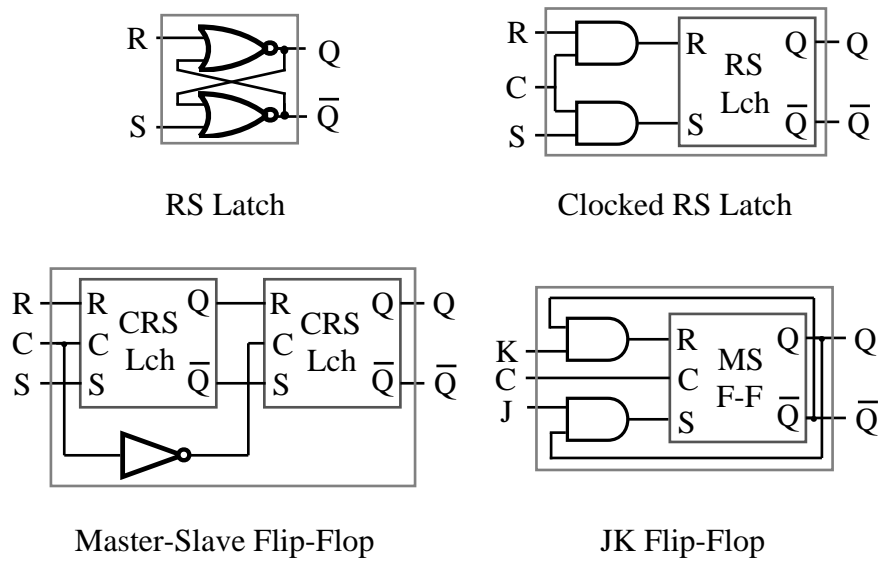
R
S
Q
$\overline{Q}$

RS Latch

R
C
S
R
S
RS
Lch
Q
$\overline{Q}$
Q
$\overline{Q}$

Clocked RS Latch

R
C
S
R
C
S
CRS
Lch
Q
$\overline{Q}$
R
C
S
CRS
Lch
Q
$\overline{Q}$
Q
$\overline{Q}$

Master-Slave Flip-Flop

K
C
J
R
C
S
MS
F-F
Q
$\overline{Q}$
Q
$\overline{Q}$

JK Flip-Flop